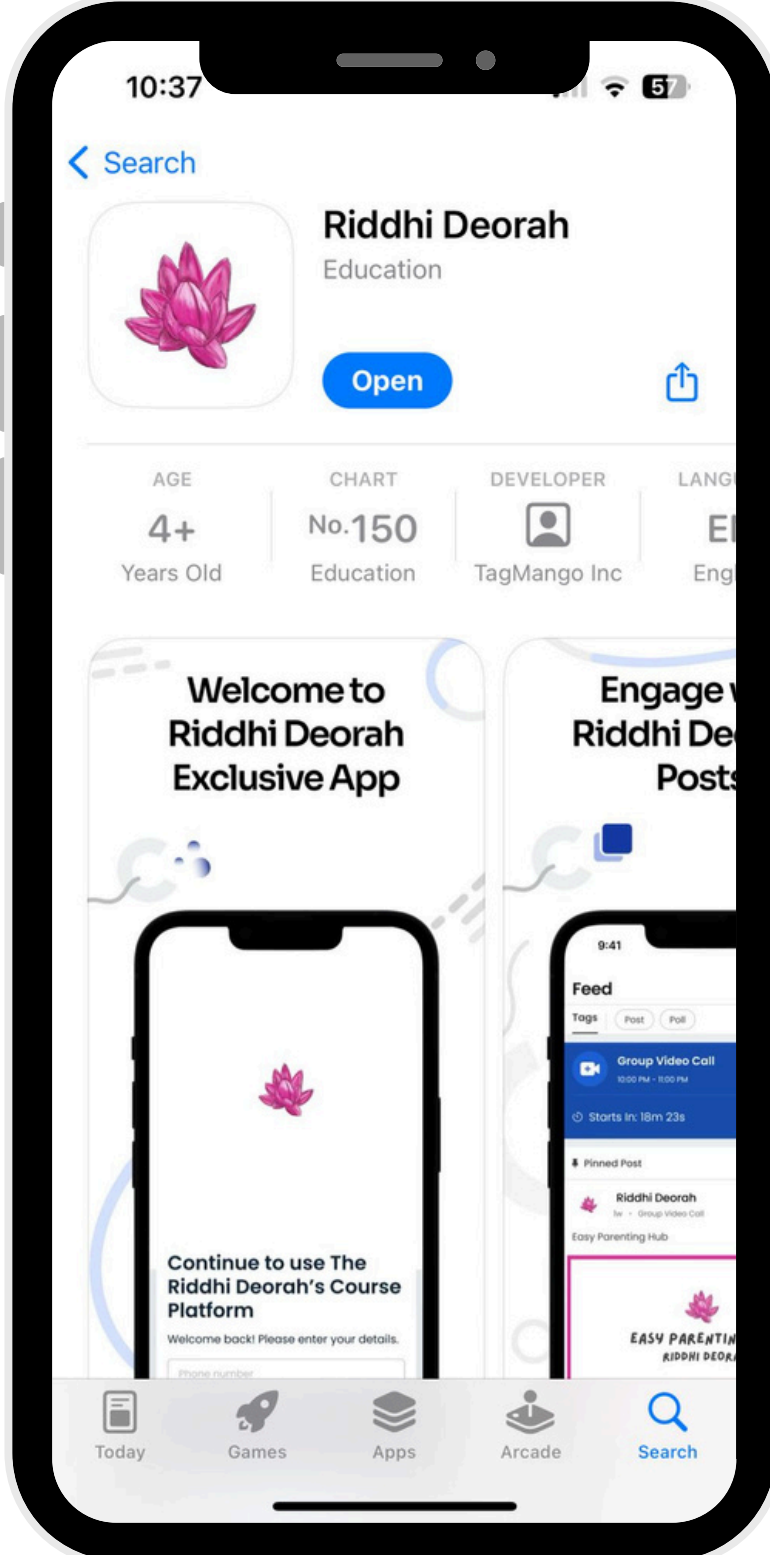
10:37

57

Search

Riddhi Deorah

Education

Open

AGE
4+
Years Old

CHART
No.150
Education

DEVELOPER
TagMango Inc

LANGU
EI
Eng

Welcome to Riddhi Deorah Exclusive App

Continue to use The Riddhi Deorah's Course Platform

Welcome back! Please enter your details.

Phone number

Engage w
Riddhi De
Posts

9:41

Feed

Tags Post Poll

Group Video Call
10:00 PM - 11:00 PM

Starts In: 18m 23s

Pinned Post

Riddhi Deorah
1w · Group Video Call

Easy Parenting Hub

EASY PARENTIN
RIDDHI DEORA

Today

Games

Apps

Arcade

Search